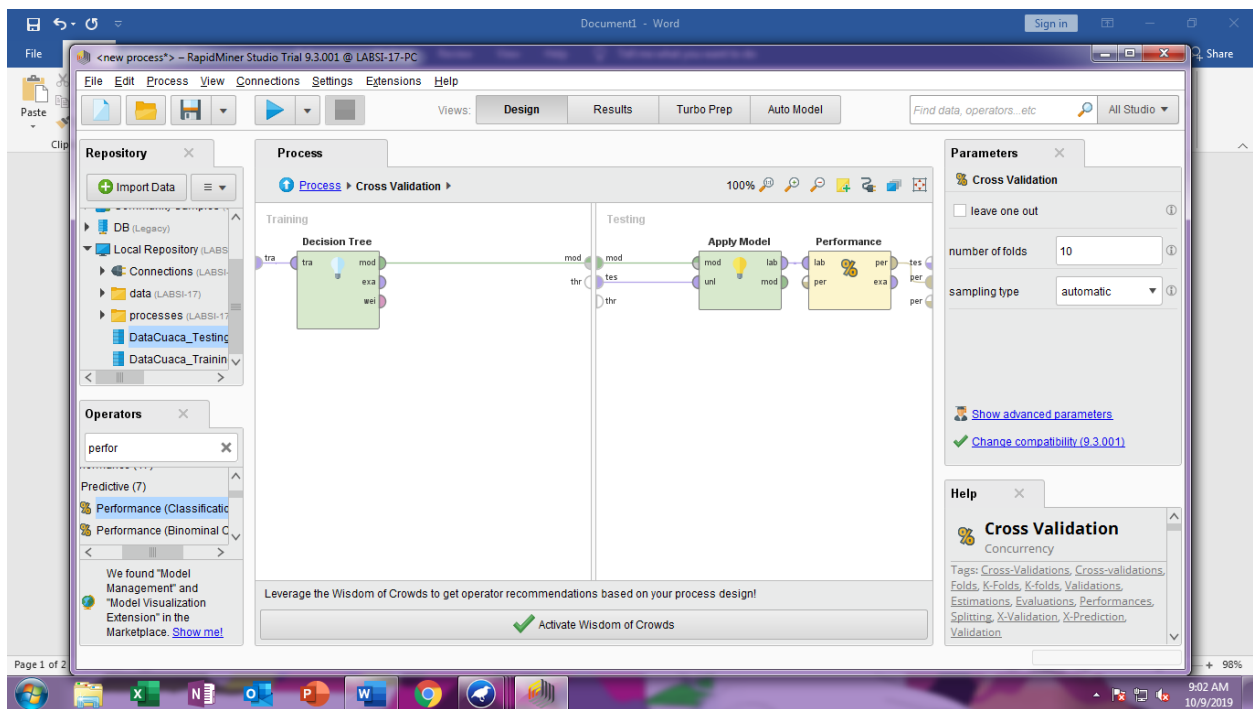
Document1 - Word

Sign in

File

Share

Paste

Clip

<new process*> – RapidMiner Studio Trial 9.3.001 @ LABSI-17-PC

File Edit Process View Connections Settings Extensions Help

Views: Design Results Turbo Prep Auto Model

Find data, operators...etc

All Studio

Repository

Import Data

DB (Legacy)

Local Repository (LABSI

Connections (LABSI

data (LABSI-17)

processes (LABSI-17

DataCuaca_Testing

DataCuaca_Trainin

Operators

perfor

Predictive (7)

Performance (Classificatio

Performance (Binominal C

We found "Model Management" and "Model Visualization Extension" in the Marketplace. Show me!

Process

Process ▸ Cross Validation ▸

100%

Training

Decision Tree

tra

tra

mod

exa

wei

mod

Testing

mod

thr

mod

tes

thr

Apply Model

mod

unl

lab

mod

Performance

lab

per

per

exa

tes

per

per

Leverage the Wisdom of Crowds to get operator recommendations based on your process design!

Activate Wisdom of Crowds

Parameters

Cross Validation

leave one out

number of folds 10

sampling type automatic

Show advanced parameters

Change compatibility (9.3.001)

Help

Cross Validation

Concurrency

Tags: Cross-Validations, Cross-validations, Folds, K-Folds, K-folds, Validations, Estimations, Evaluations, Performances, Splitting, X-Validation, X-Prediction, Validation

Page 1 of 2

+ 98%

9:02 AM
10/9/2019